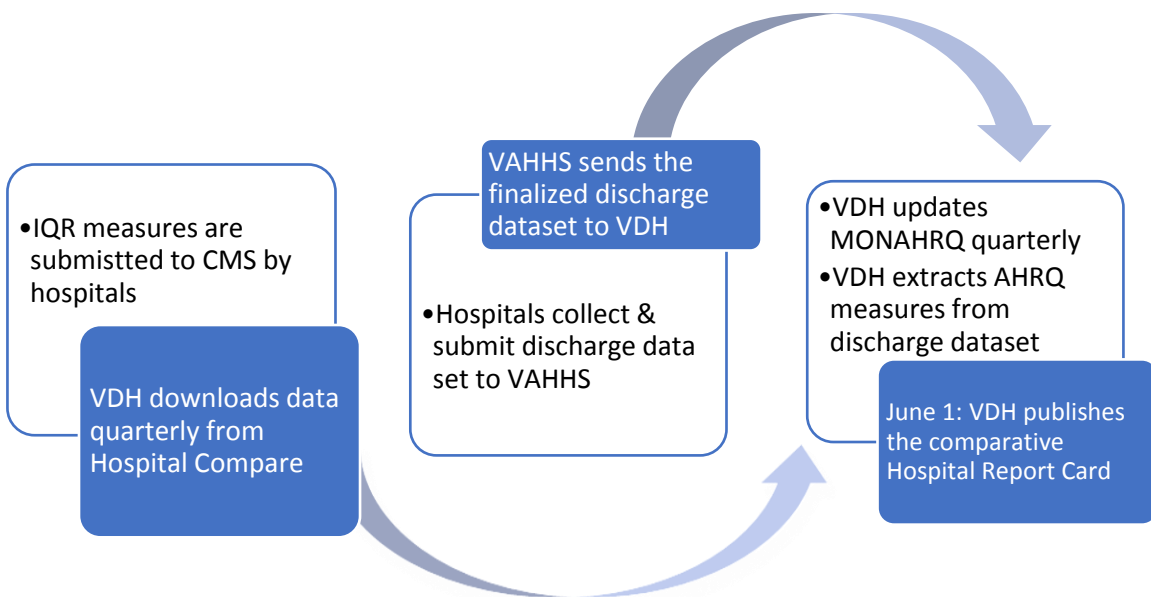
•IQR measures are submistted to CMS by hospitals

VDH downloads data quarterly from Hospital Compare

VAHHS sends the finalized discharge dataset to VDH

•Hospitals collect & submit discharge data set to VAHHS

•VDH updates MONAHRQ quarterly

•VDH extracts AHRQ measures from discharge dataset

June 1: VDH publishes the comparative Hospital Report Card